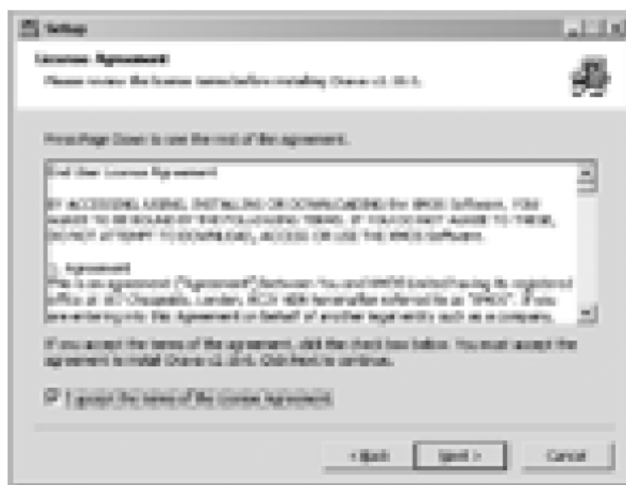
Setup

License Agreement

Please review the license terms before installing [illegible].

Press Page Down to see the rest of the agreement.

End User License Agreement

BY ACCESSING, USING, INSTALLING OR DOWNLOADING the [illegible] Software, YOU AGREE TO BE BOUND BY THE FOLLOWING TERMS. IF YOU DO NOT AGREE TO THEM, DO NOT ATTEMPT TO DOWNLOAD, ACCESS OR USE THE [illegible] Software.

1. Agreement

This is an agreement ("Agreement") between You and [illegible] having its registered office at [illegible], London, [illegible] hereinafter referred to as "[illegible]". If you are entering into this Agreement on behalf of another legal entity such as a company,

If you accept the terms of the agreement, click the check box below. You must accept the agreement to install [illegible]. Click Next to continue.

I accept the terms of the License Agreement

< Back

Next >

Cancel